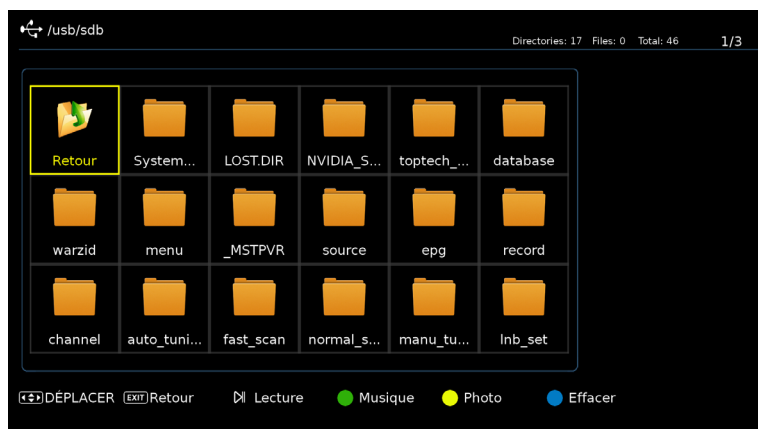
/usb/sdb

Directories: 17 Files: 0 Total: 46 1/3

| Retour | System... | LOST.DIR | NVIDIA_S... | toptech_... | database |
|---|---|---|---|---|---|
| warzid | menu | _MSTPVR | source | epg | record |
| channel | auto_tuni... | fast_scan | normal_s... | manu_tu... | lnb_set |

DÉPLACER EXIT Retour Lecture Musique Photo Effacer